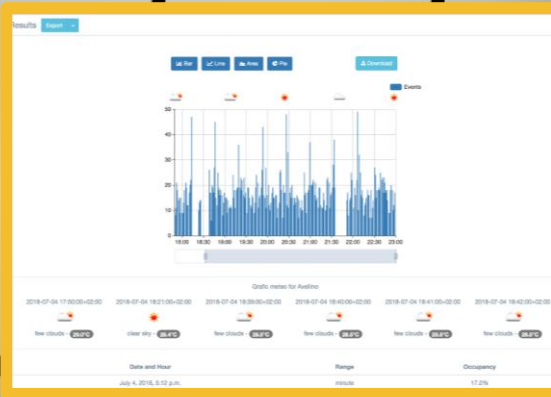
Results Export

Bar Line Area Pie

Download

Events

50
45
40
35
30
25
20
15
10
5
0

18:00 18:30 19:00 19:30 20:00 20:30 21:00 21:30 22:00 22:30 23:00

Grafic meteo for Avellino

2018-07-04 17:00:00+02:00 2018-07-04 18:21:00+02:00 2018-07-04 18:39:00+02:00 2018-07-04 18:40:00+02:00 2018-07-04 18:41:00+02:00 2018-07-04 18:42:00+02:00

few clouds - 29.0°C clear sky - 29.4°C few clouds - 28.2°C few clouds - 28.2°C few clouds - 28.2°C few clouds - 28.2°C

| Date and Hour | Range | Occupancy |
|---|---|---|
| July 4, 2018, 5:12 p.m. | minute | 17.2% |